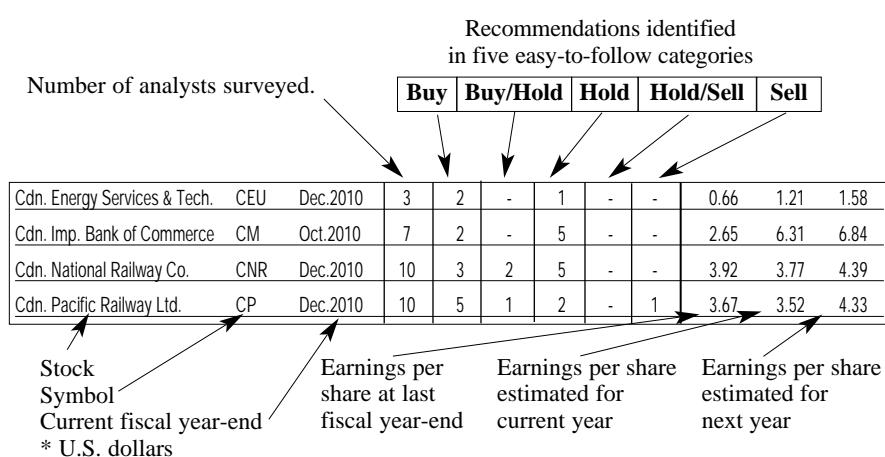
Recommendations identified in five easy-to-follow categories

Number of analysts surveyed.

| Buy | Buy/Hold | Hold | Hold/Sell | Sell |
|---|---|---|---|---|

| | | | | | | | | | | | |
|---|---|---|---|---|---|---|---|---|---|---|---|
| Cdn. Energy Services & Tech. | CEU | Dec.2010 | 3 | 2 | - | 1 | - | - | 0.66 | 1.21 | 1.58 |
| Cdn. Imp. Bank of Commerce | CM | Oct.2010 | 7 | 2 | - | 5 | - | - | 2.65 | 6.31 | 6.84 |
| Cdn. National Railway Co. | CNR | Dec.2010 | 10 | 3 | 2 | 5 | - | - | 3.92 | 3.77 | 4.39 |
| Cdn. Pacific Railway Ltd. | CP | Dec.2010 | 10 | 5 | 1 | 2 | - | 1 | 3.67 | 3.52 | 4.33 |

Stock

Symbol

Current fiscal year-end

* U.S. dollars

Earnings per share at last fiscal year-end

Earnings per share estimated for current year

Earnings per share estimated for next year